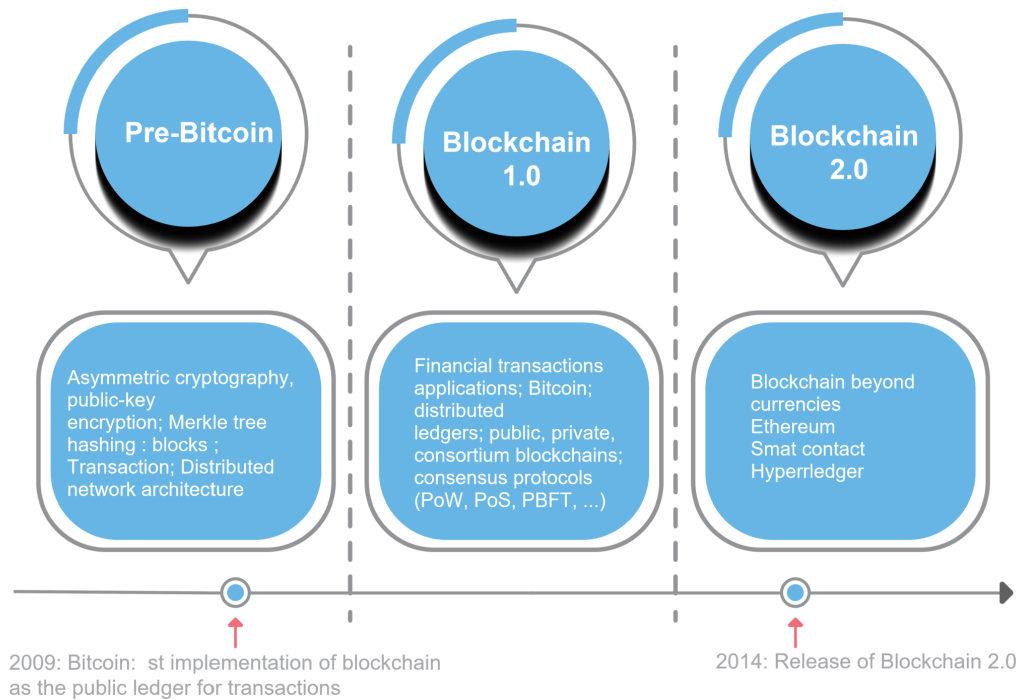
Pre-Bitcoin

Blockchain 1.0

Blockchain 2.0

Asymmetric cryptography, public-key encryption; Merkle tree hashing : blocks ; Transaction; Distributed network architecture

Financial transactions applications; Bitcoin; distributed ledgers; public, private, consortium blockchains; consensus protocols (PoW, PoS, PBFT, ...)

Blockchain beyond currencies
Ethereum
Smat contact
Hyperrledger

2009: Bitcoin: st implementation of blockchain as the public ledger for transactions

2014: Release of Blockchain 2.0